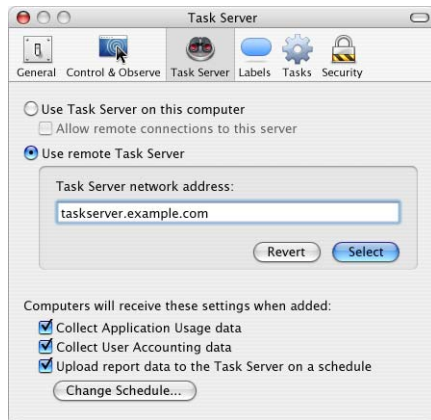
Task Server

General Control & Observe Task Server Labels Tasks Security

Use Task Server on this computer

Allow remote connections to this server

Use remote Task Server

Task Server network address:

taskserver.example.com

Revert Select

Computers will receive these settings when added:

Collect Application Usage data

Collect User Accounting data

Upload report data to the Task Server on a schedule

Change Schedule...